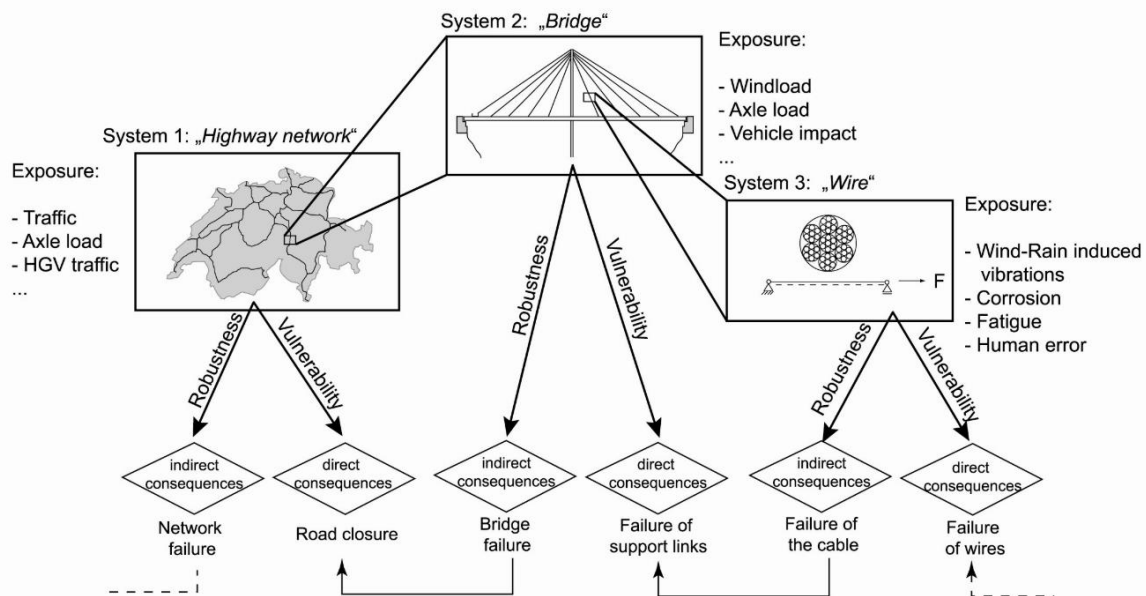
System 2: „Bridge“

Exposure:

- Windload
- Axle load
- Vehicle impact
...

System 1: „Highway network“

Exposure:

- Traffic
- Axle load
- HGV traffic
...

System 3: „Wire“

Exposure:

- Wind-Rain induced vibrations
- Corrosion
- Fatigue
- Human error

F

Robustness

Vulnerability

Robustness

Vulnerability

Robustness

Vulnerability

indirect consequences

Network failure

direct consequences

Road closure

indirect consequences

Bridge failure

direct consequences

Failure of support links

indirect consequences

Failure of the cable

direct consequences

Failure of wires